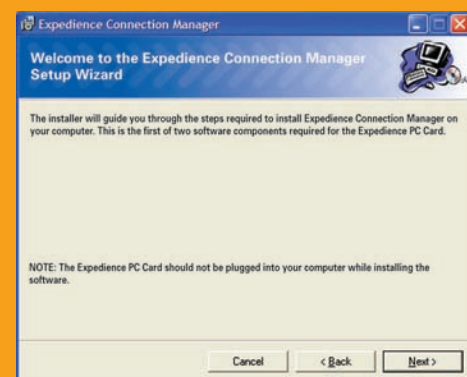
Expedience Connection Manager

Welcome to the Expedience Connection Manager Setup Wizard

The installer will guide you through the steps required to install Expedience Connection Manager on your computer. This is the first of two software components required for the Expedience PC Card.

NOTE: The Expedience PC Card should not be plugged into your computer while installing the software.

Cancel

< Back

Next >